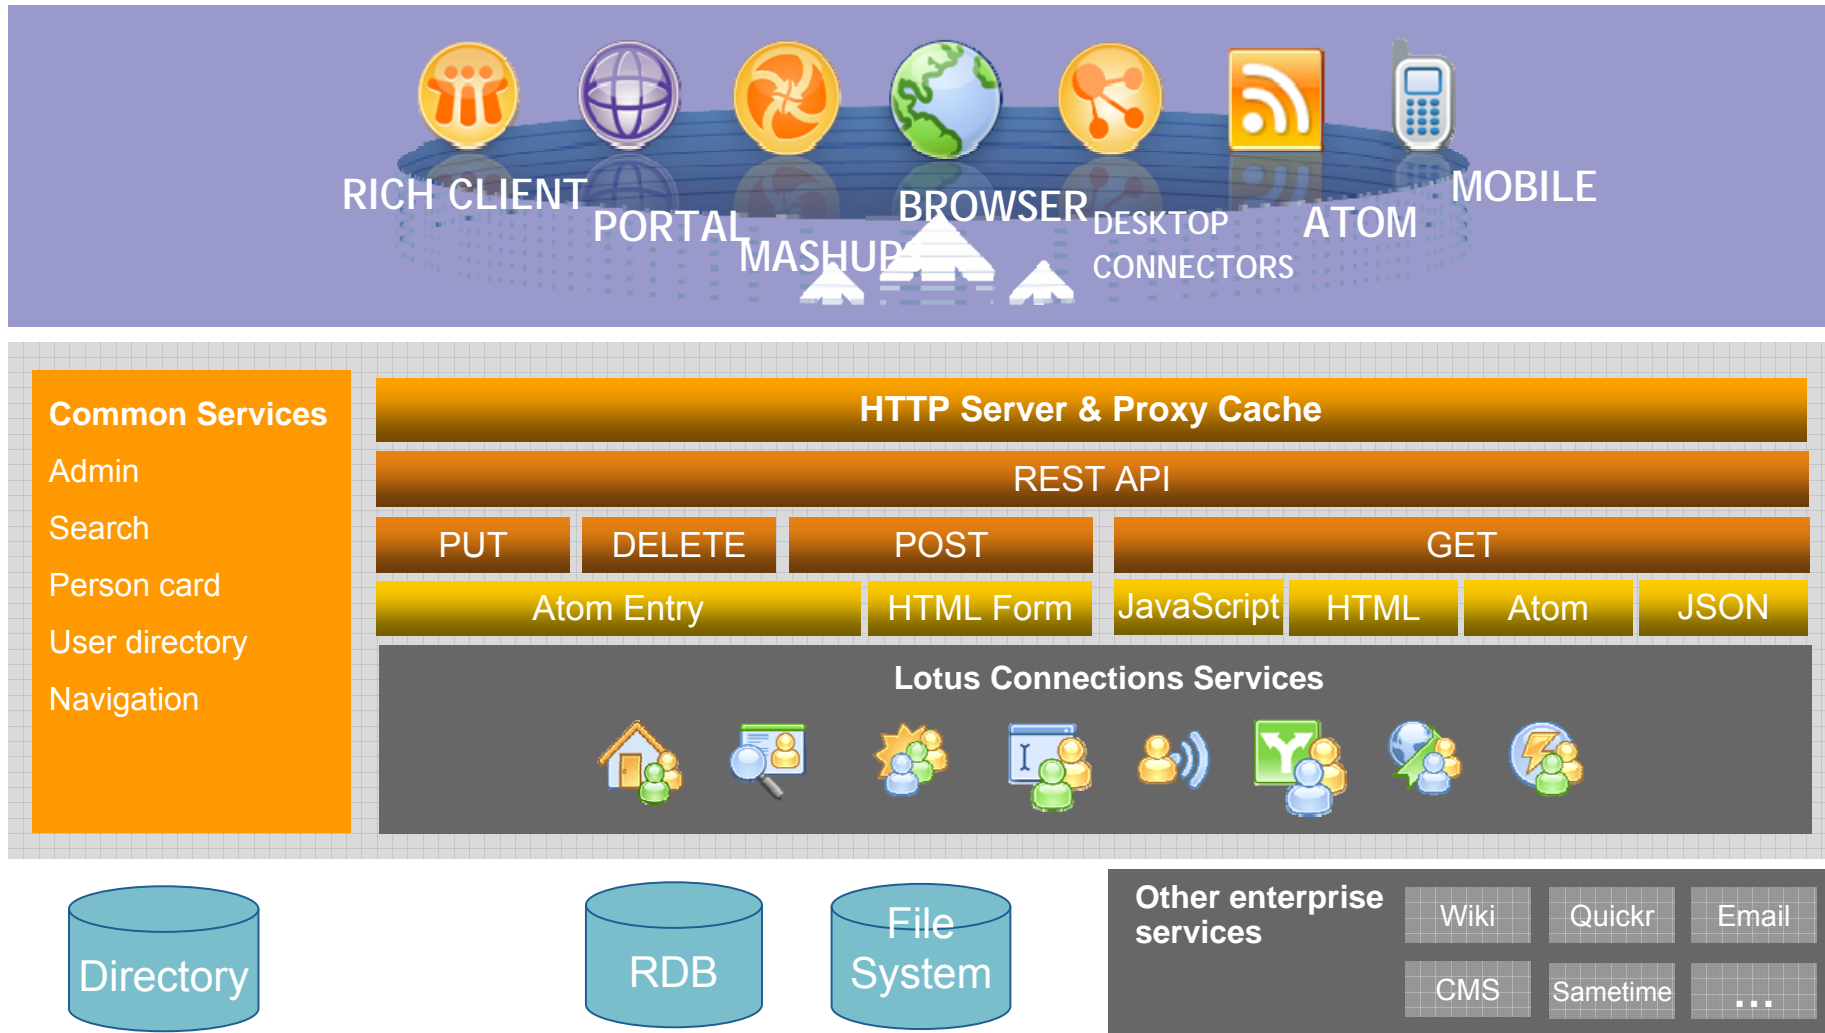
RICH CLIENT
PORTAL
MASHUPS
BROWSER
DESKTOP CONNECTORS
ATOM
MOBILE

Common Services
Admin
Search
Person card
User directory
Navigation

HTTP Server & Proxy Cache

REST API

| PUT | DELETE | POST | GET |
|---|---|---|---|

| Atom Entry | HTML Form | JavaScript | HTML | Atom | JSON |
|---|---|---|---|---|---|

Lotus Connections Services

Directory

RDB

File System

Other enterprise services

| Wiki | Quickr | Email |
|---|---|---|
| CMS | Sametime | ... |